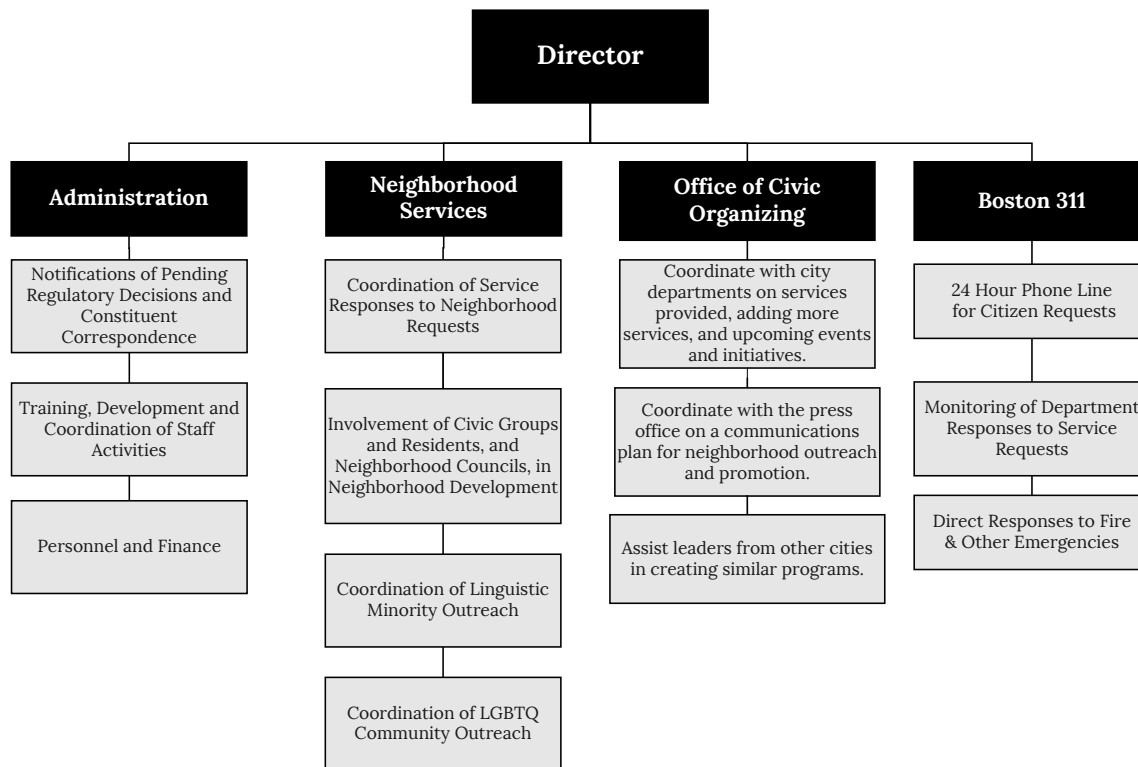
Director

Administration

Notifications of Pending Regulatory Decisions and Constituent Correspondence

Training, Development and Coordination of Staff Activities

Personnel and Finance

Neighborhood Services

Coordination of Service Responses to Neighborhood Requests

Involvement of Civic Groups and Residents, and Neighborhood Councils, in Neighborhood Development

Coordination of Linguistic Minority Outreach

Coordination of LGBTQ Community Outreach

Office of Civic Organizing

Coordinate with city departments on services provided, adding more services, and upcoming events and initiatives.

Coordinate with the press office on a communications plan for neighborhood outreach and promotion.

Assist leaders from other cities in creating similar programs.

Boston 311

24 Hour Phone Line for Citizen Requests

Monitoring of Department Responses to Service Requests

Direct Responses to Fire & Other Emergencies